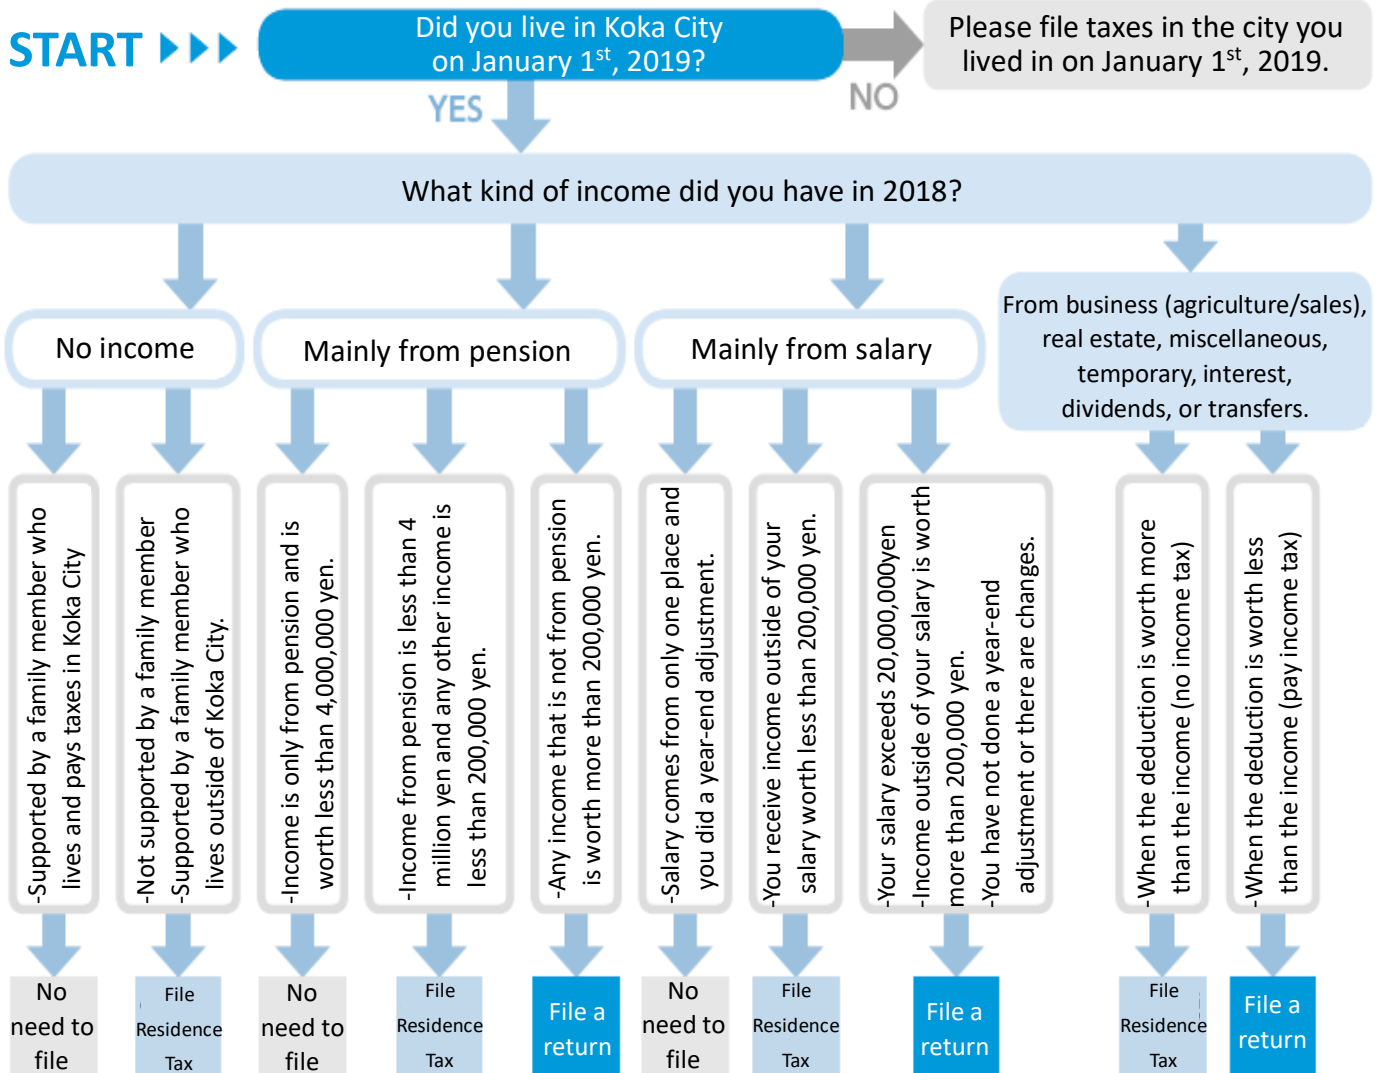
START ▸▸▸

Did you live in Koka City on January 1$^{st}$, 2019?

NO

Please file taxes in the city you lived in on January 1$^{st}$, 2019.

YES

What kind of income did you have in 2018?

No income

Mainly from pension

Mainly from salary

From business (agriculture/sales), real estate, miscellaneous, temporary, interest, dividends, or transfers.

-Supported by a family member who lives and pays taxes in Koka City

-Not supported by a family member
-Supported by a family member who lives outside of Koka City.

-Income is only from pension and is worth less than 4,000,000 yen.

-Income from pension is less than 4 million yen and any other income is less than 200,000 yen.

-Any income that is not from pension is worth more than 200,000 yen.

-Salary comes from only one place and you did a year-end adjustment.

-You receive income outside of your salary worth less than 200,000 yen.

-Your salary exceeds 20,000,000yen
-Income outside of your salary is worth more than 200,000 yen.
-You have not done a year-end adjustment or there are changes.

-When the deduction is worth more than the income (no income tax)

-When the deduction is worth less than the income (pay income tax)

No need to file

File Residence Tax

No need to file

File Residence Tax

File a return

No need to file

File Residence Tax

File a return

File Residence Tax

File a return